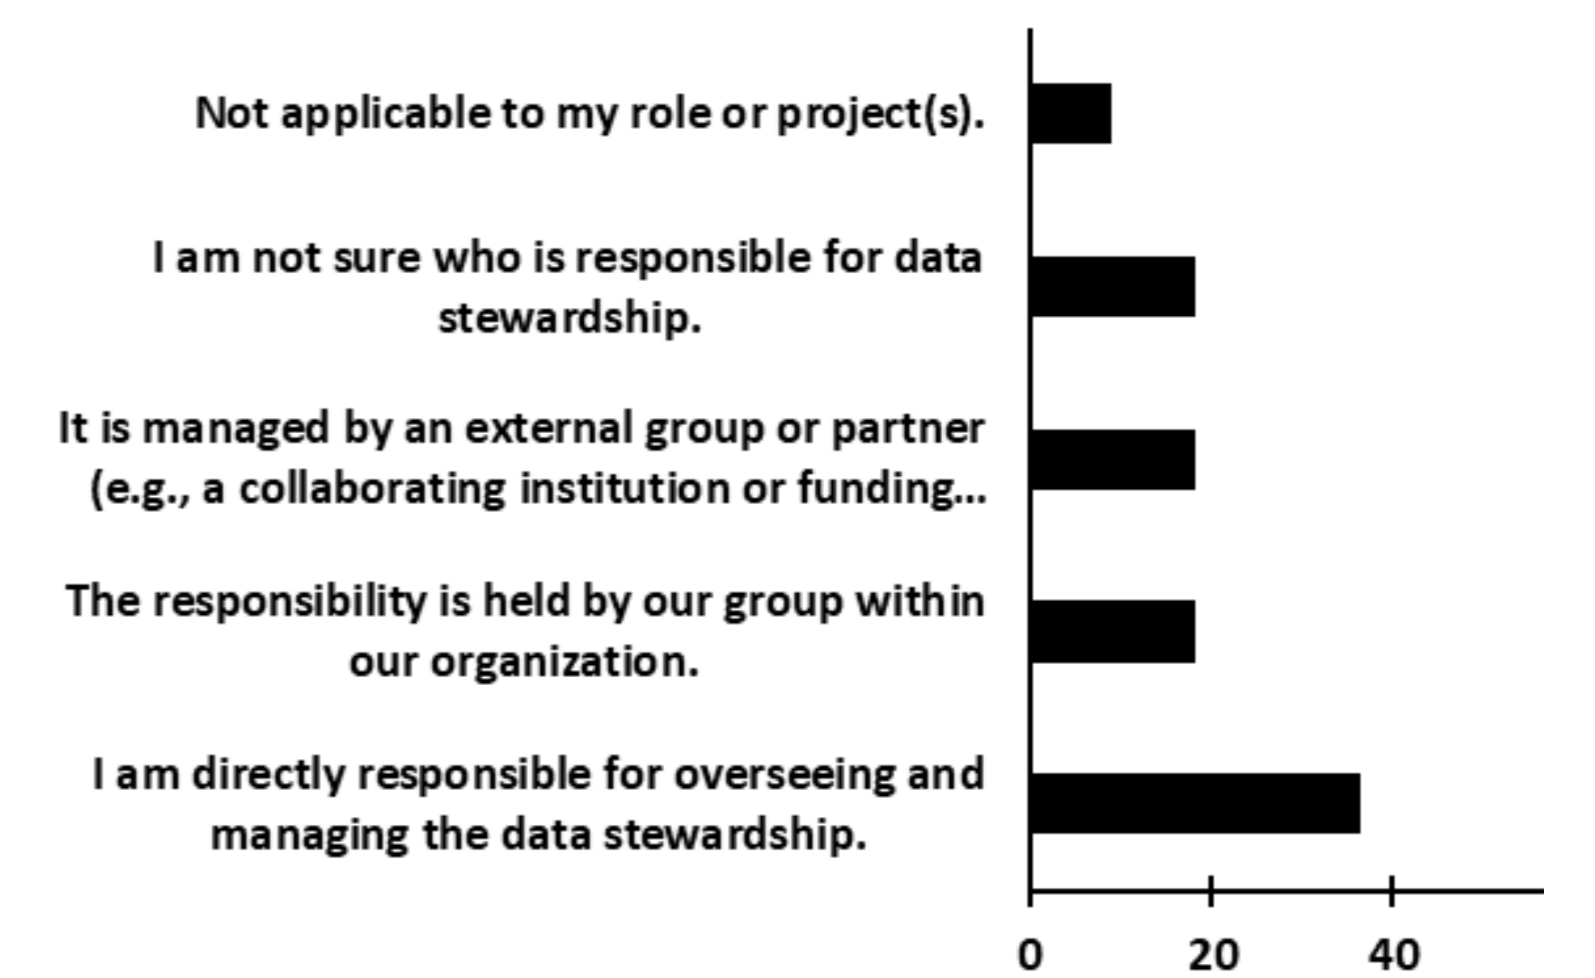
Not applicable to my role or project(s).

I am not sure who is responsible for data stewardship.

It is managed by an external group or partner (e.g., a collaborating institution or funding...

The responsibility is held by our group within our organization.

I am directly responsible for overseeing and managing the data stewardship.

0
20
40